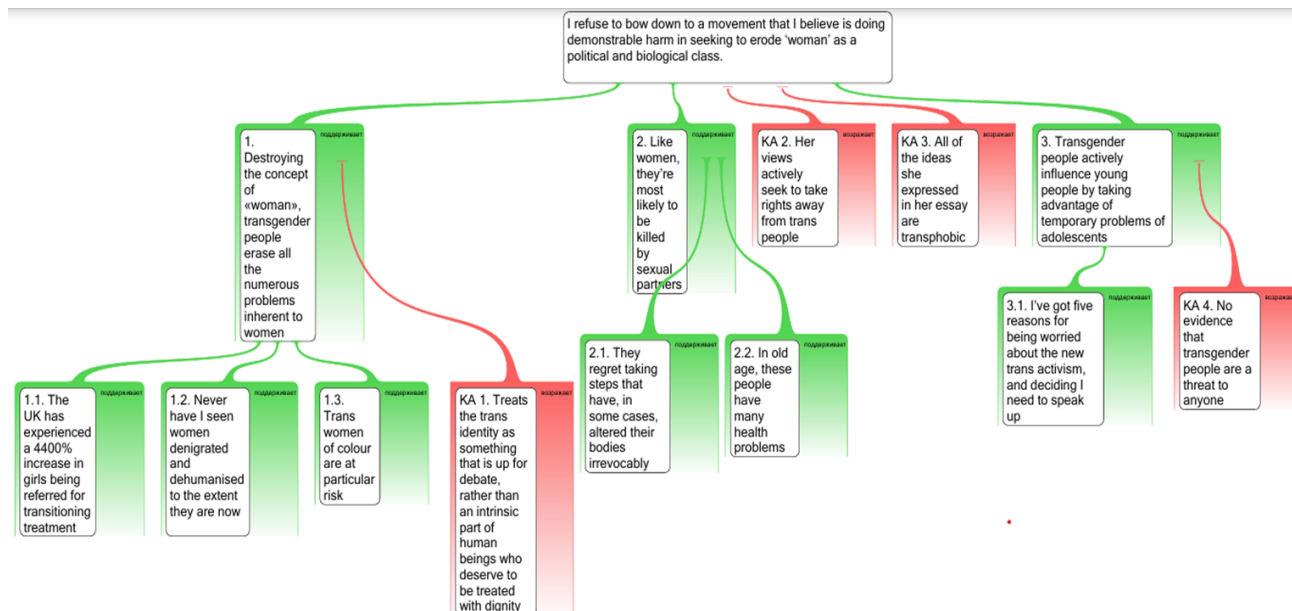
I refuse to bow down to a movement that I believe is doing demonstrable harm in seeking to erode 'woman' as a political and biological class.

1. Destroying the concept of «woman», transgender people erase all the numerous problems inherent to women

поддерживает

2. Like women, they're most likely to be killed by sexual partners

поддерживает

КА 2. Her views actively seek to take rights away from trans people

возражает

КА 3. All of the ideas she expressed in her essay are transphobic

возражает

3. Transgender people actively influence young people by taking advantage of temporary problems of adolescents

поддерживает

1.1. The UK has experienced a 4400% increase in girls being referred for transitioning treatment

поддерживает

1.2. Never have I seen women denigrated and dehumanised to the extent they are now

поддерживает

1.3. Trans women of colour are at particular risk

поддерживает

КА 1. Treats the trans identity as something that is up for debate, rather than an intrinsic part of human beings who deserve to be treated with dignity

возражает

2.1. They regret taking steps that have, in some cases, altered their bodies irrevocably

поддерживает

2.2. In old age, these people have many health problems

поддерживает

3.1. I've got five reasons for being worried about the new trans activism, and deciding I need to speak up

поддерживает

КА 4. No evidence that transgender people are a threat to anyone

возражает